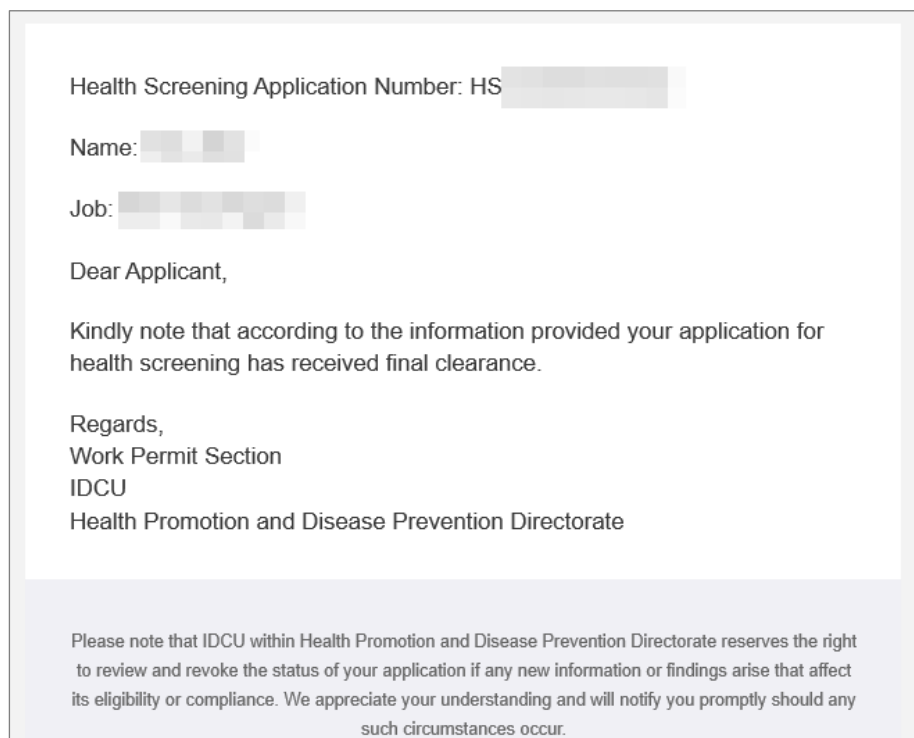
Health Screening Application Number: HS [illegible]

Name: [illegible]

Job: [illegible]

Dear Applicant,

Kindly note that according to the information provided your application for health screening has received final clearance.

Regards,
Work Permit Section
IDCU
Health Promotion and Disease Prevention Directorate

Please note that IDCU within Health Promotion and Disease Prevention Directorate reserves the right to review and revoke the status of your application if any new information or findings arise that affect its eligibility or compliance. We appreciate your understanding and will notify you promptly should any such circumstances occur.